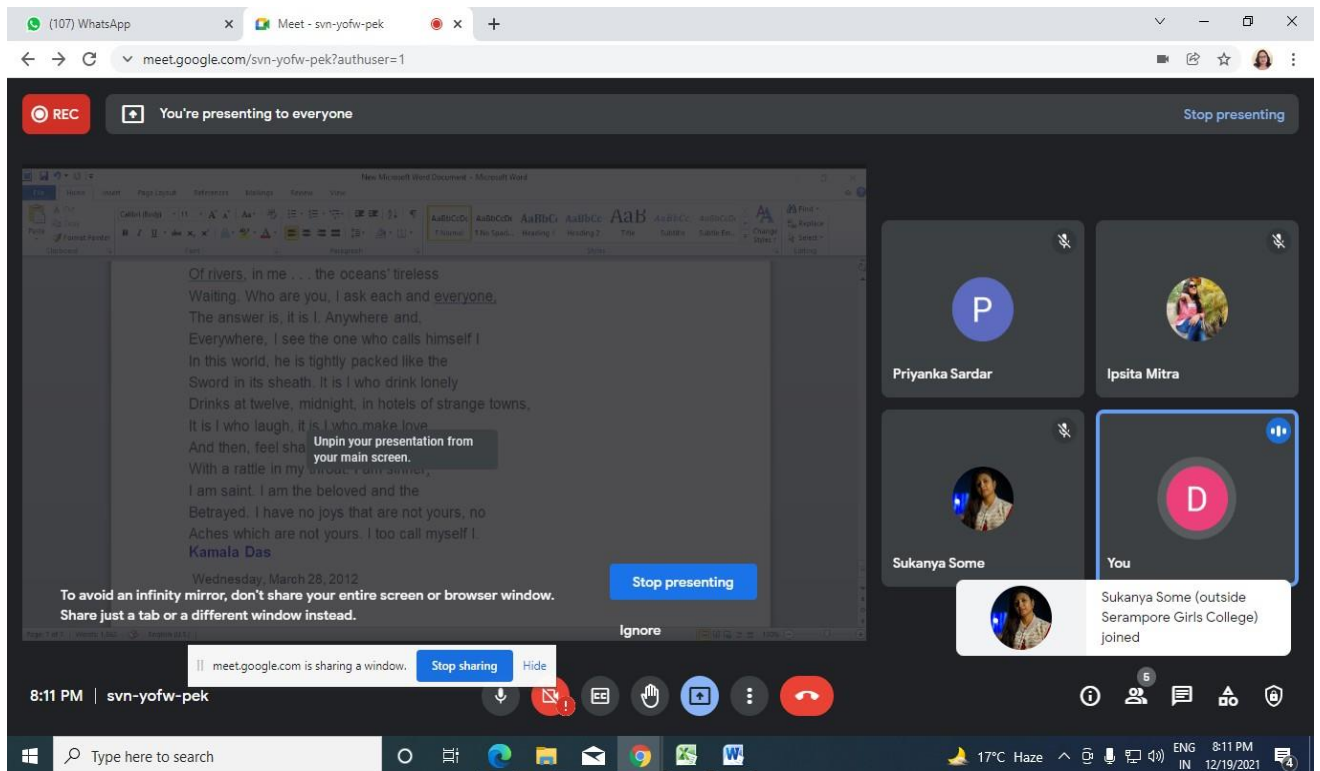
(107) WhatsApp
Meet - svn-yofw-pek
meet.google.com/svn-yofw-pek?authuser=1

REC
You're presenting to everyone
Stop presenting

New Microsoft Word Document - Microsoft Word

Of rivers, in me . . . the oceans' tireless
Waiting. Who are you, I ask each and everyone,
The answer is, it is I. Anywhere and,
Everywhere, I see the one who calls himself I
In this world, he is tightly packed like the
Sword in its sheath. It is I who drink lonely
Drinks at twelve, midnight, in hotels of strange towns,
It is I who laugh, it is I who make love
And then, feel sha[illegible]
With a rattle in my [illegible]
I am saint. I am the beloved and the
Betrayed. I have no joys that are not yours, no
Aches which are not yours. I too call myself I.
Kamala Das

Wednesday, March 28, 2012

Unpin your presentation from your main screen.

To avoid an infinity mirror, don't share your entire screen or browser window. Share just a tab or a different window instead.
Stop presenting
Ignore

Priyanka Sardar
Ipsita Mitra
Sukanya Some
You

Sukanya Some (outside Serampore Girls College) joined

meet.google.com is sharing a window. Stop sharing Hide

8:11 PM | svn-yofw-pek

5

Type here to search
17°C Haze
ENG IN
8:11 PM
12/19/2021
4